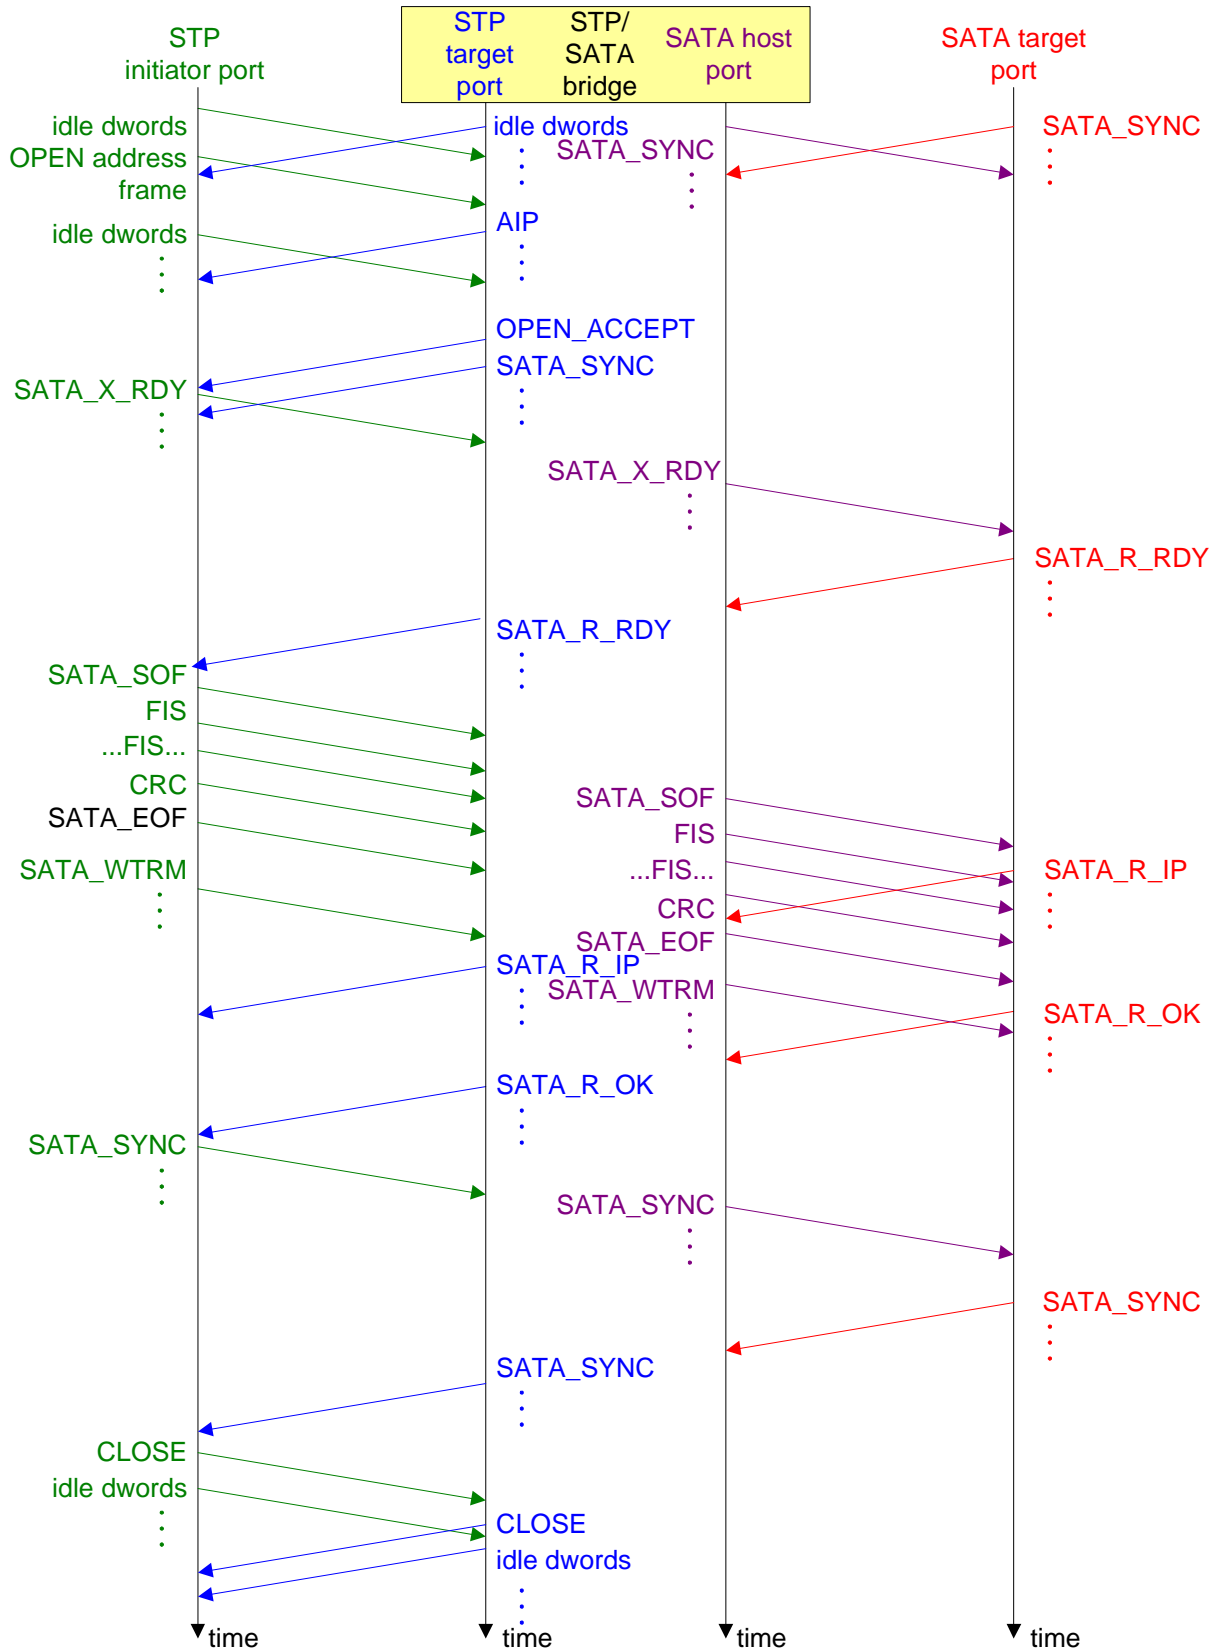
STP initiator port

STP target port

STP/ SATA bridge

SATA host port

SATA target port

idle dwords
OPEN address frame
idle dwords

idle dwords
SATA_SYNC
SATA_SYNC

AIP

OPEN_ACCEPT
SATA_SYNC
SATA_X_RDY

SATA_X_RDY

SATA_R_RDY

SATA_R_RDY

SATA_SOF
FIS
...FIS...
CRC
SATA_EOF
SATA_WTRM

SATA_SOF
FIS
...FIS...
CRC
SATA_EOF
SATA_R_IP
SATA_WTRM

SATA_R_IP

SATA_R_OK

SATA_R_OK

SATA_SYNC

SATA_SYNC

SATA_SYNC

SATA_SYNC

CLOSE
idle dwords

CLOSE
idle dwords

time
time
time
time